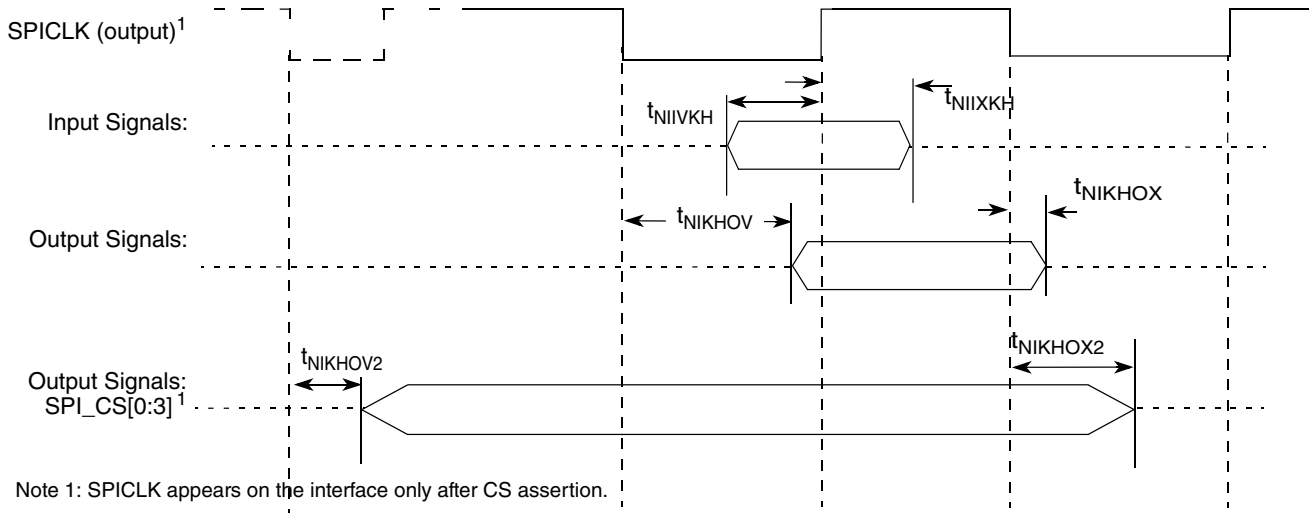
SPICLK (output)$^1$

$t_{NIIVKH}$

$t_{NIIXKH}$

Input Signals:

$t_{NIKHOV}$

$t_{NIKHOX}$

Output Signals:

$t_{NIKHOV2}$

$t_{NIKHOX2}$

Output Signals: SPI_CS[0:3]$^1$

Note 1: SPICLK appears on the interface only after CS assertion.